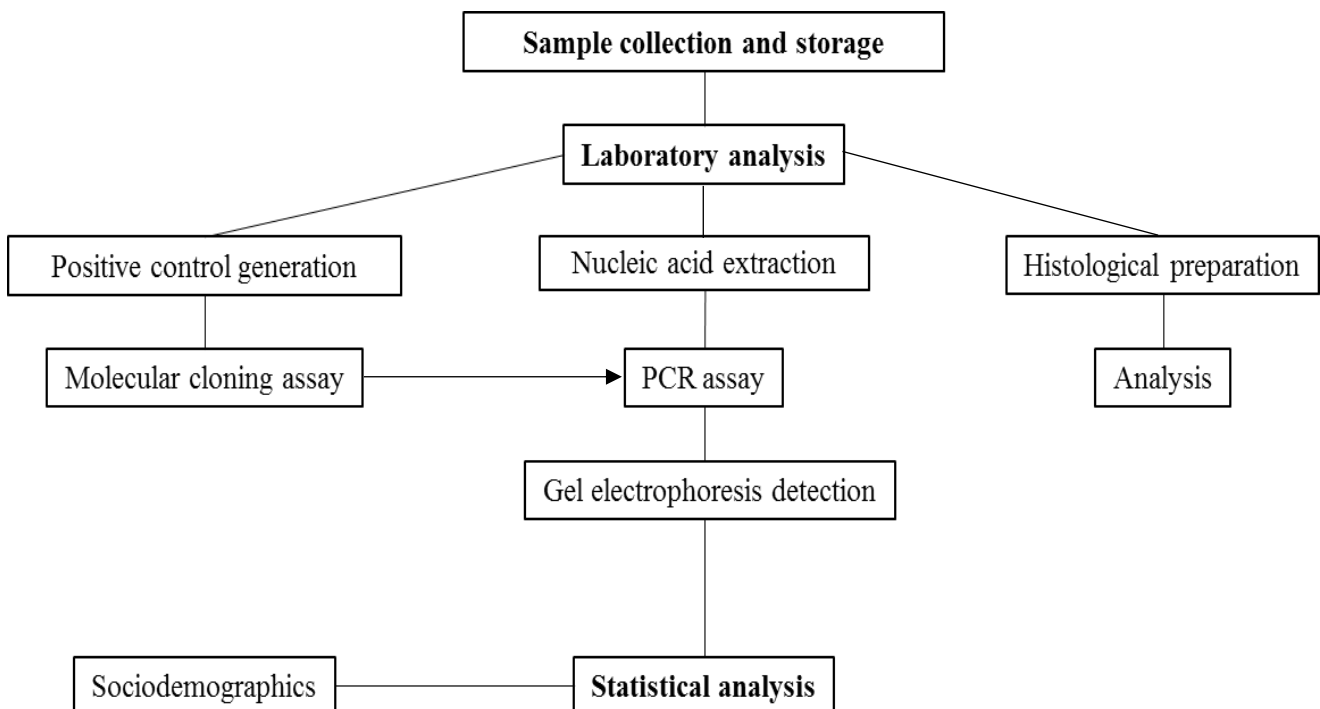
Sample collection and storage

Laboratory analysis

Positive control generation

Nucleic acid extraction

Histological preparation

Molecular cloning assay

PCR assay

Analysis

Gel electrophoresis detection

Sociodemographics

Statistical analysis